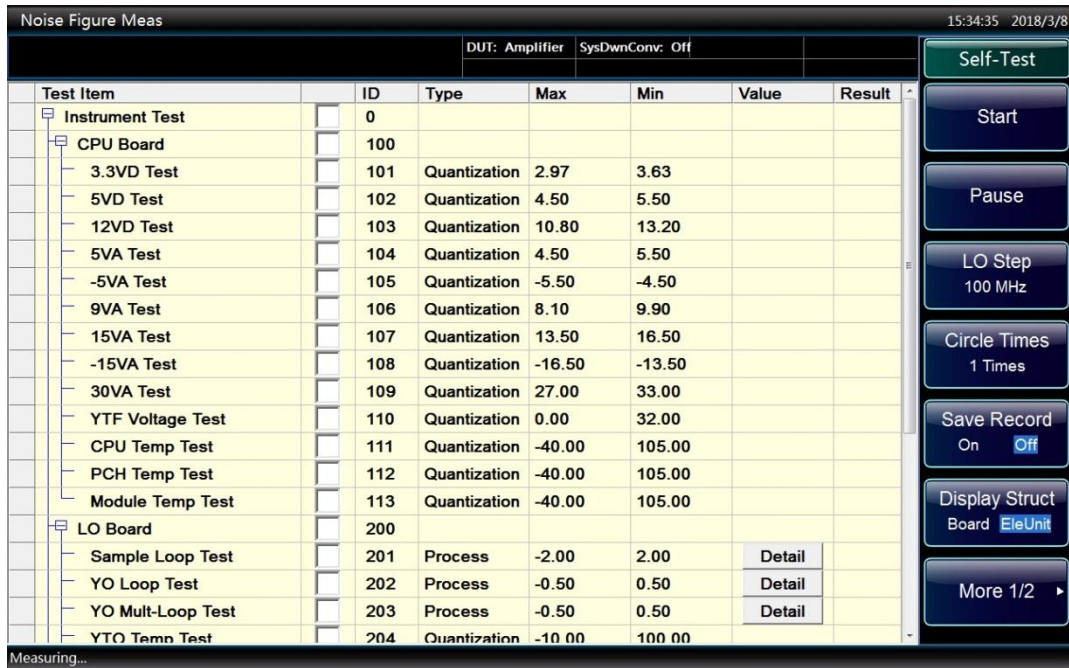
Noise Figure Meas

15:34:35 2018/3/8

DUT: Amplifier SysDwnConv: Off

Self-Test

| Test Item | | ID | Type | Max | Min | Value | Result |
|---|---|---|---|---|---|---|---|
| Instrument Test | | 0 | | | | | |
| CPU Board | | 100 | | | | | |
| 3.3VD Test | | 101 | Quantization | 2.97 | 3.63 | | |
| 5VD Test | | 102 | Quantization | 4.50 | 5.50 | | |
| 12VD Test | | 103 | Quantization | 10.80 | 13.20 | | |
| 5VA Test | | 104 | Quantization | 4.50 | 5.50 | | |
| -5VA Test | | 105 | Quantization | -5.50 | -4.50 | | |
| 9VA Test | | 106 | Quantization | 8.10 | 9.90 | | |
| 15VA Test | | 107 | Quantization | 13.50 | 16.50 | | |
| -15VA Test | | 108 | Quantization | -16.50 | -13.50 | | |
| 30VA Test | | 109 | Quantization | 27.00 | 33.00 | | |
| YTF Voltage Test | | 110 | Quantization | 0.00 | 32.00 | | |
| CPU Temp Test | | 111 | Quantization | -40.00 | 105.00 | | |
| PCH Temp Test | | 112 | Quantization | -40.00 | 105.00 | | |
| Module Temp Test | | 113 | Quantization | -40.00 | 105.00 | | |
| LO Board | | 200 | | | | | |
| Sample Loop Test | | 201 | Process | -2.00 | 2.00 | Detail | |
| YO Loop Test | | 202 | Process | -0.50 | 0.50 | Detail | |
| YO Mult-Loop Test | | 203 | Process | -0.50 | 0.50 | Detail | |
| YTO Temp Test | | 204 | Quantization | -10.00 | 100.00 | | |

Start

Pause

LO Step
100 MHz

Circle Times
1 Times

Save Record
On Off

Display Struct
Board EleUnit

More 1/2

Measuring...